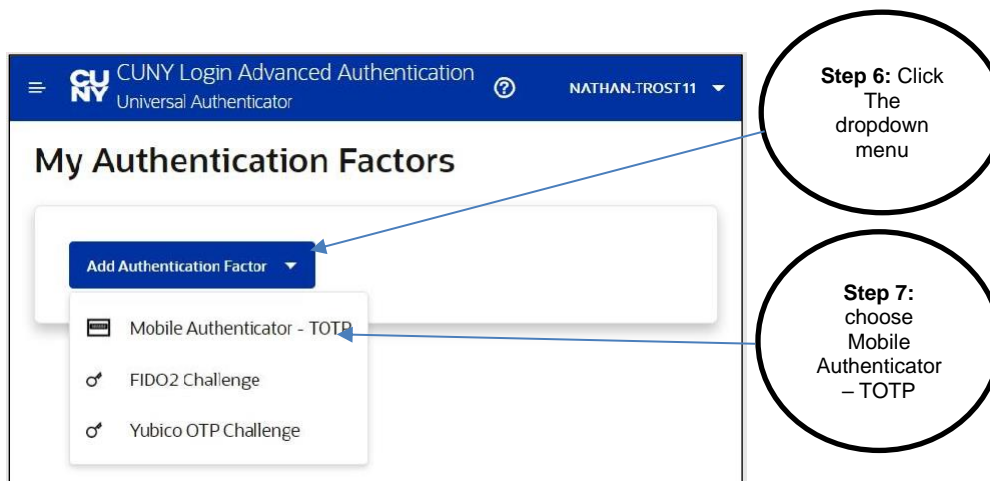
CUNY CUNY Login Advanced Authentication
Universal Authenticator

NATHAN.TROST11

My Authentication Factors

Add Authentication Factor

Mobile Authenticator - TOTP

FIDO2 Challenge

Yubico OTP Challenge

**Step 6:** Click The dropdown menu

**Step 7:** choose Mobile Authenticator – TOTP